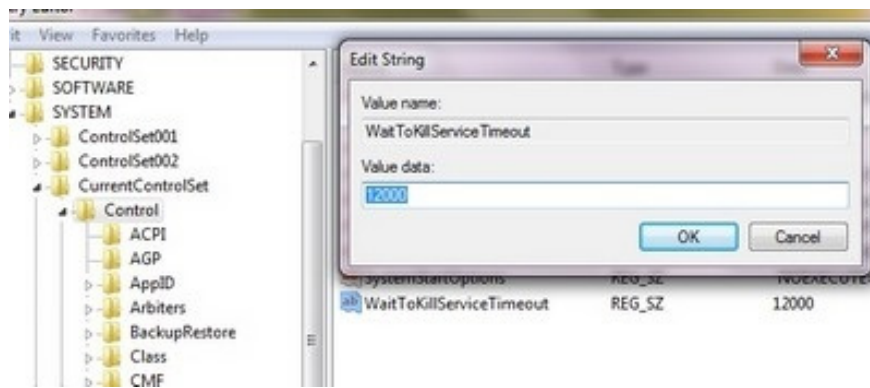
it View Favorites Help

SECURITY
SOFTWARE
SYSTEM
ControlSet001
ControlSet002
CurrentControlSet
Control
ACPI
AGP
AppID
Arbiters
BackupRestore
Class
CMF

Edit String

Value name:
WaitToKillServiceTimeout
Value data:
12000
OK
Cancel

SystemStartOptions REG_SZ NOEXECUTE
WaitToKillServiceTimeout REG_SZ 12000